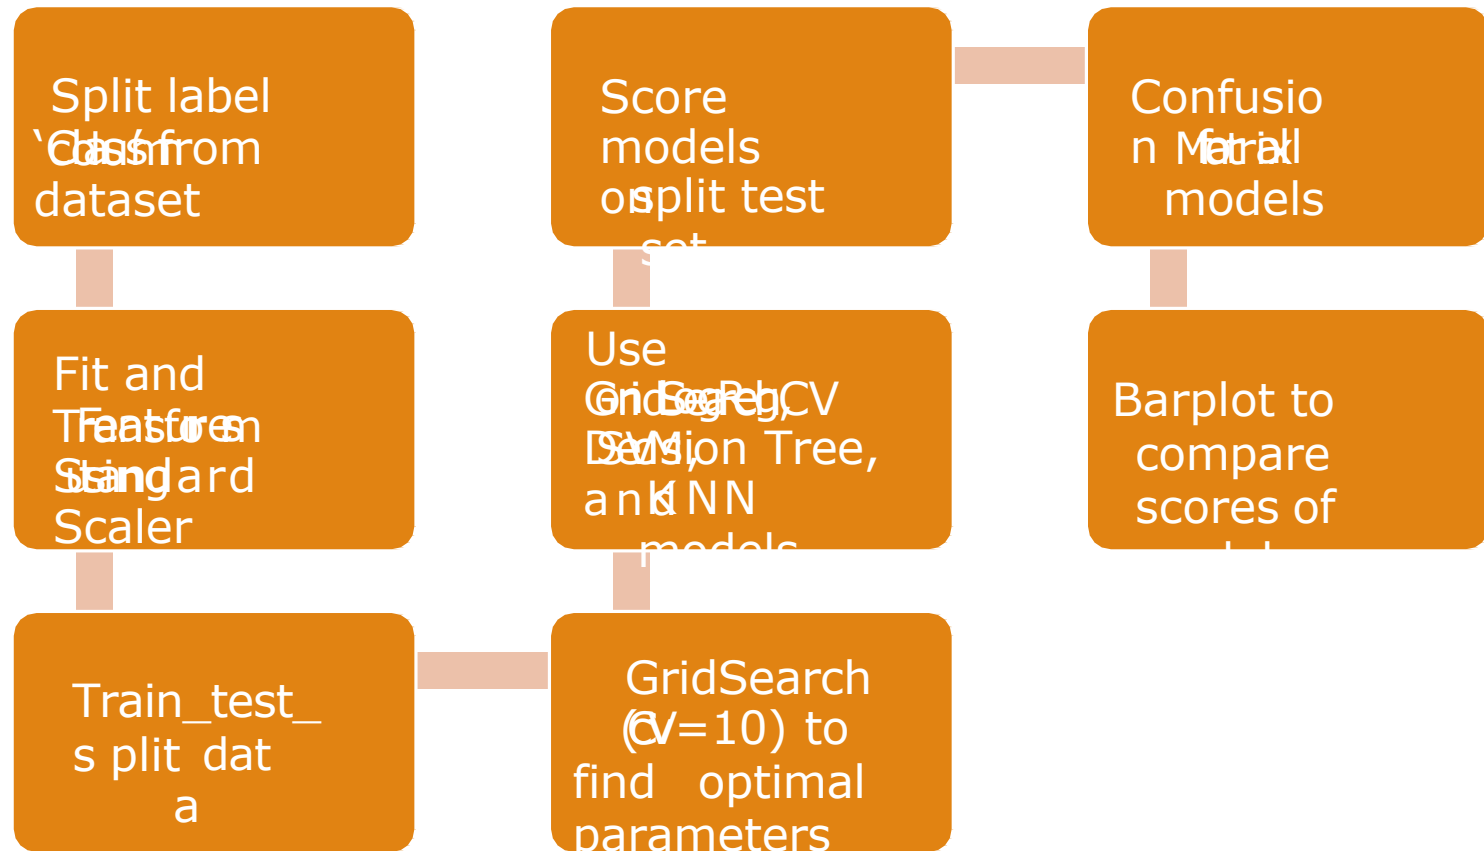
Split label ‘Class’ column from dataset

Score models on split test set

Confusion Matrix for all models

Fit and Transform Features using Standard Scaler

Use GridSearchCV on LogReg, SVM, Decision Tree, and KNN models

Barplot to compare scores of models

Train_test_split data

GridSearch (CV=10) to find optimal parameters